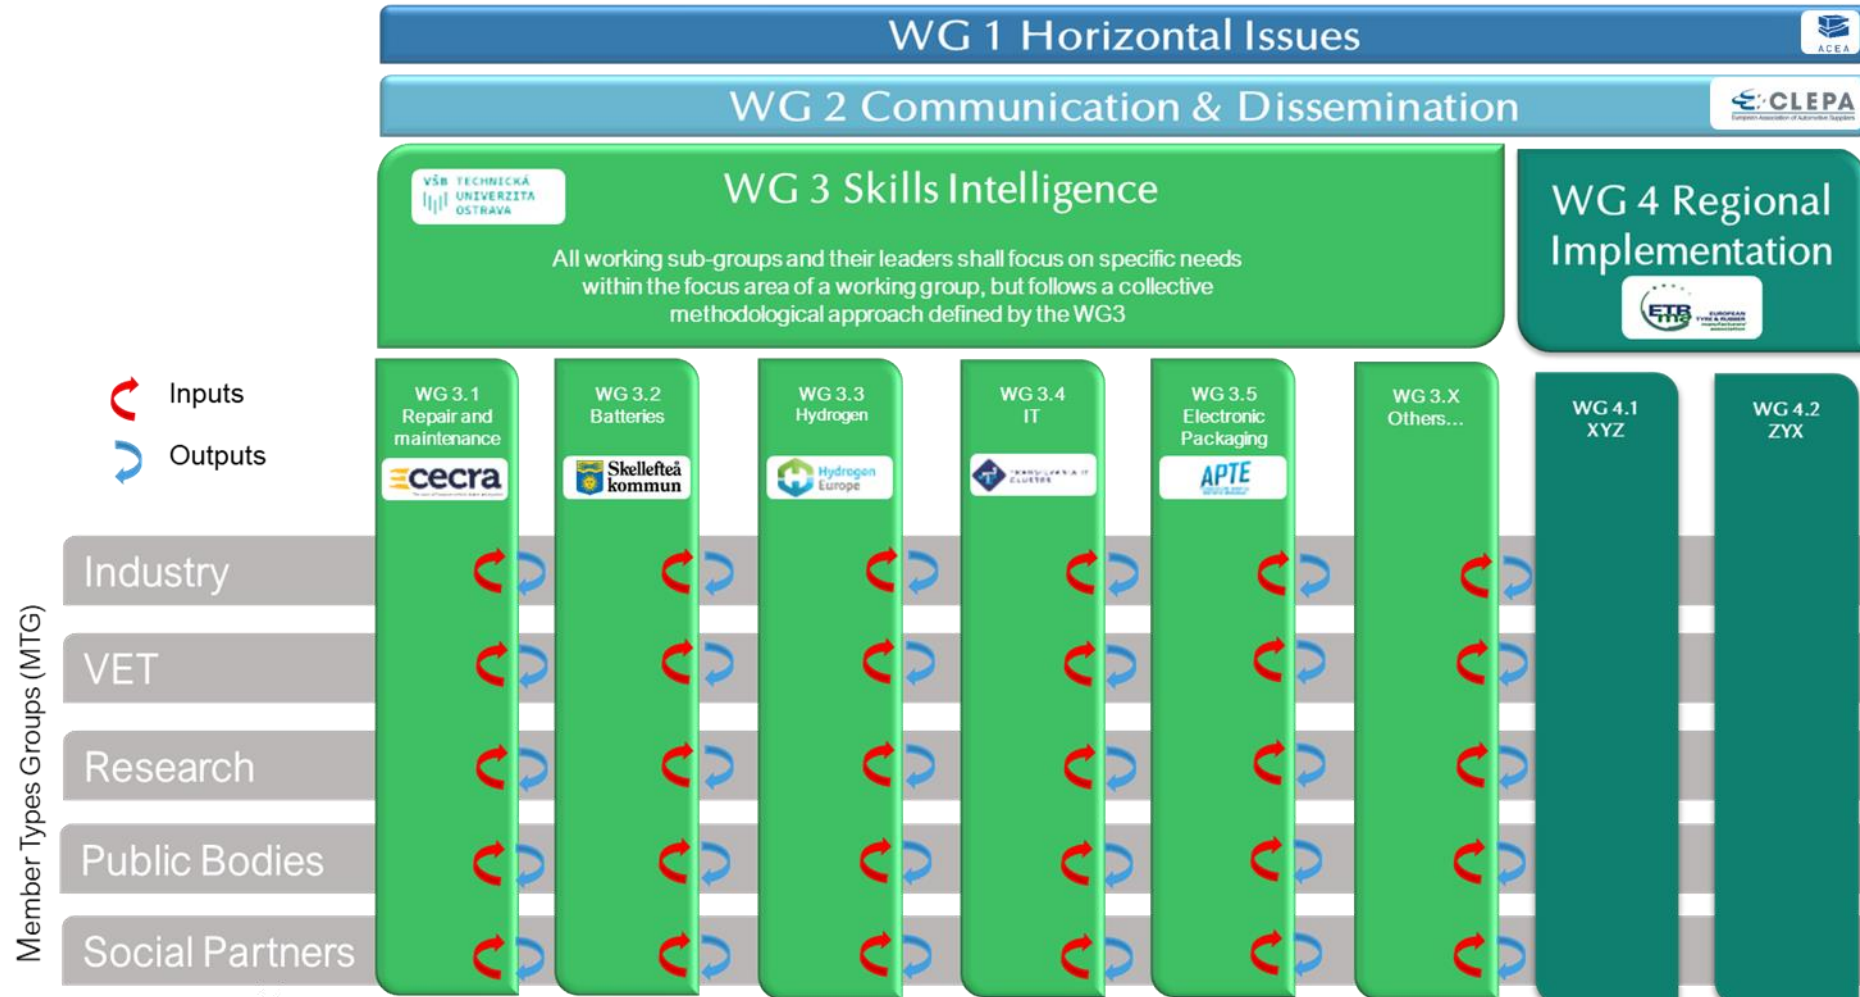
WG 1 Horizontal Issues

ACEA

WG 2 Communication & Dissemination

CLEPA

VŠB TECHNICKÁ UNIVERZITA OSTRAVA

WG 3 Skills Intelligence

All working sub-groups and their leaders shall focus on specific needs within the focus area of a working group, but follows a collective methodological approach defined by the WG3

WG 4 Regional Implementation

ETRMA

Inputs

Outputs

WG 3.1 Repair and maintenance

cecra

WG 3.2 Batteries

Skellefteå kommun

WG 3.3 Hydrogen

Hydrogen Europe

WG 3.4 IT

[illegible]

WG 3.5 Electronic Packaging

APTE

WG 3.X Others...

WG 4.1 XYZ

WG 4.2 ZYX

Member Types Groups (MTG)

Industry

VET

Research

Public Bodies

Social Partners